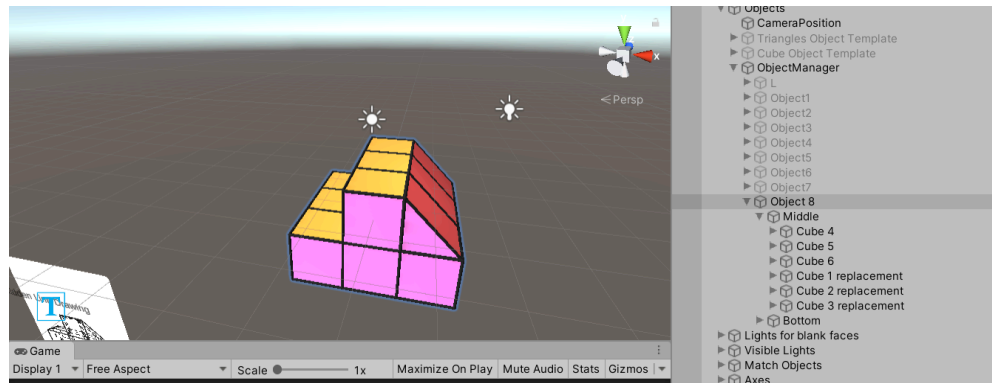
x
<Persp
Game
Display 1
Free Aspect
Scale
1x
Maximize On Play
Mute Audio
Stats
Gizmos

Objects
CameraPosition
Triangles Object Template
Cube Object Template
ObjectManager
L
Object1
Object2
Object3
Object4
Object5
Object6
Object7
Object 8
Middle
Cube 4
Cube 5
Cube 6
Cube 1 replacement
Cube 2 replacement
Cube 3 replacement
Bottom
Lights for blank faces
Visible Lights
Match Objects
Axes